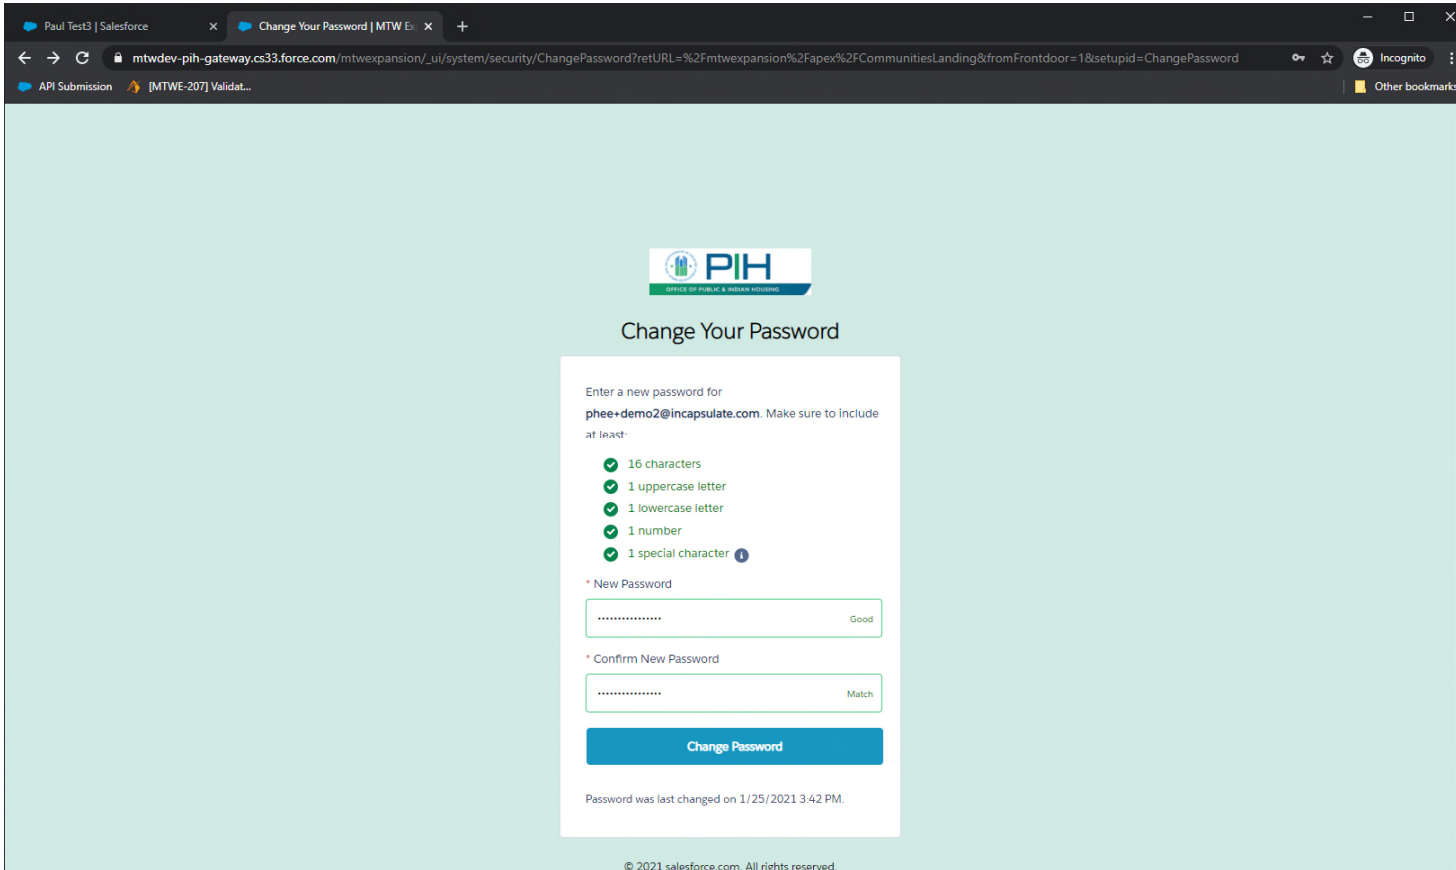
Paul Test3 | Salesforce
Change Your Password | MTW E

mtwdev-pih-gateway.cs33.force.com/mtwexpansion/_ui/system/security/ChangePassword?retURL=%2Fmtwexpansion%2Fapex%2FCommunitiesLanding&fromFrontdoor=1&setupid=ChangePassword

Incognito

API Submission [MTWE-207] Validat...

Other bookmarks

PIH
OFFICE OF PUBLIC & INDIAN HOUSING

Change Your Password

Enter a new password for phee+demo2@incapsulate.com. Make sure to include at least:

16 characters
1 uppercase letter
1 lowercase letter
1 number
1 special character

* New Password
················ Good

* Confirm New Password
················ Match

Change Password

Password was last changed on 1/25/2021 3:42 PM.

© 2021 salesforce.com. All rights reserved.